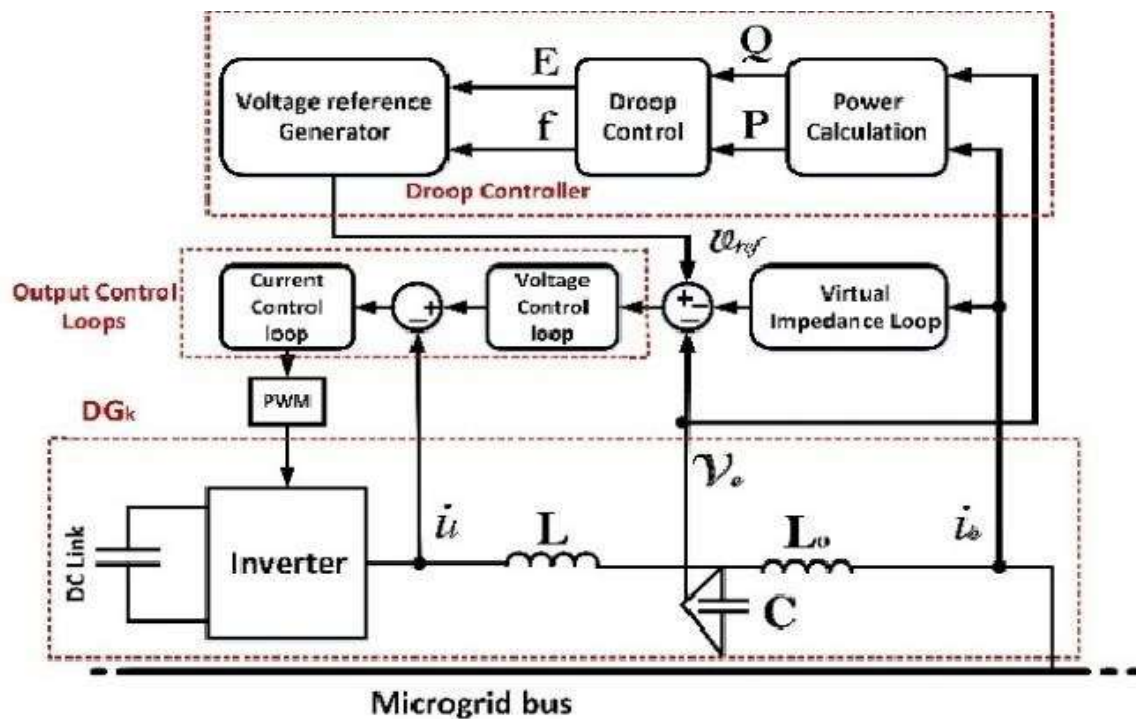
Voltage reference Generator

E

f

Droop Control

Q

P

Power Calculation

Droop Controller

$v_{ref}$

Output Control Loops

Current Control loop

Voltage Control loop

Virtual Impedance Loop

PWM

DGk

DC Link

Inverter

$i_l$

L

$v_o$

$L_o$

$i_o$

C

Microgrid bus